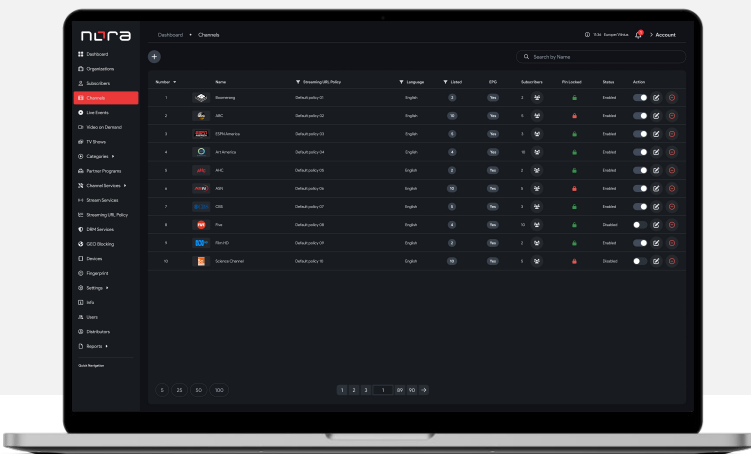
nora

Dashboard • Channels

11:34 Europe/Vilnius Account

Dashboard
Organizations
Subscribers
Channels
Live Events
Video on Demand
TV Shows
Categories
Partner Programs
Channel Services
Stream Services
Streaming URL Policy
DRM Services
GEO Blocking
Devices
Fingerprint
Settings
Info
Users
Distributors
Reports
Quick Navigation

+

Search by Name

| Number | | Name | Streaming URL Policy | Language | Listed | EPG | Subscribers | Pin Locked | Status | Action |
|---|---|---|---|---|---|---|---|---|---|---|
| 1 | | Boomerang | Default policy 01 | English | 2 | Yes | 2 | | Enabled | |
| 2 | | ABC | Default policy 02 | English | 15 | Yes | 5 | | Enabled | |
| 3 | | ESPN America | Default policy 03 | English | 5 | Yes | 3 | | Enabled | |
| 4 | | Art America | Default policy 04 | English | 4 | Yes | 15 | | Enabled | |
| 5 | | AHC | Default policy 05 | English | 2 | Yes | 2 | | Enabled | |
| 6 | | ASN | Default policy 06 | English | 15 | Yes | 5 | | Enabled | |
| 7 | | CBS | Default policy 07 | English | 5 | Yes | 3 | | Enabled | |
| 8 | | Five | Default policy 08 | English | 4 | Yes | 10 | | Disabled | |
| 9 | | Film HD | Default policy 09 | English | 2 | Yes | 2 | | Enabled | |
| 10 | | Science Channel | Default policy 10 | English | 15 | Yes | 5 | | Disabled | |

5 25 50 100

1 2 3 ... 89 90 →